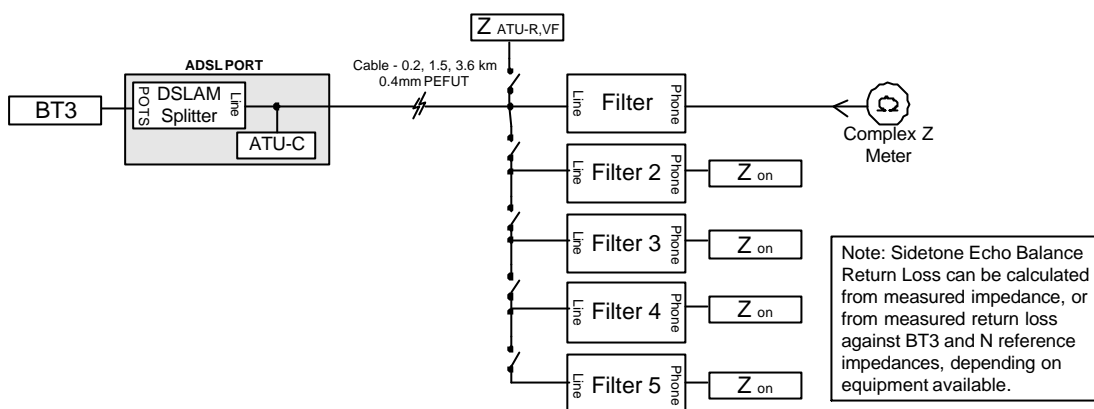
$Z_{\text{ATU-R,VF}}$

ADSL PORT

Cable - 0.2, 1.5, 3.6 km
0.4mm PEFUT

BT3

POTS

DSLAM
Splitter

Line

ATU-C

Line

Filter

Phone

Complex Z
Meter

Line

Filter 2

Phone

$Z_{\text{on}}$

Line

Filter 3

Phone

$Z_{\text{on}}$

Line

Filter 4

Phone

$Z_{\text{on}}$

Line

Filter 5

Phone

$Z_{\text{on}}$

Note: Sidetone Echo Balance Return Loss can be calculated from measured impedance, or from measured return loss against BT3 and N reference impedances, depending on equipment available.